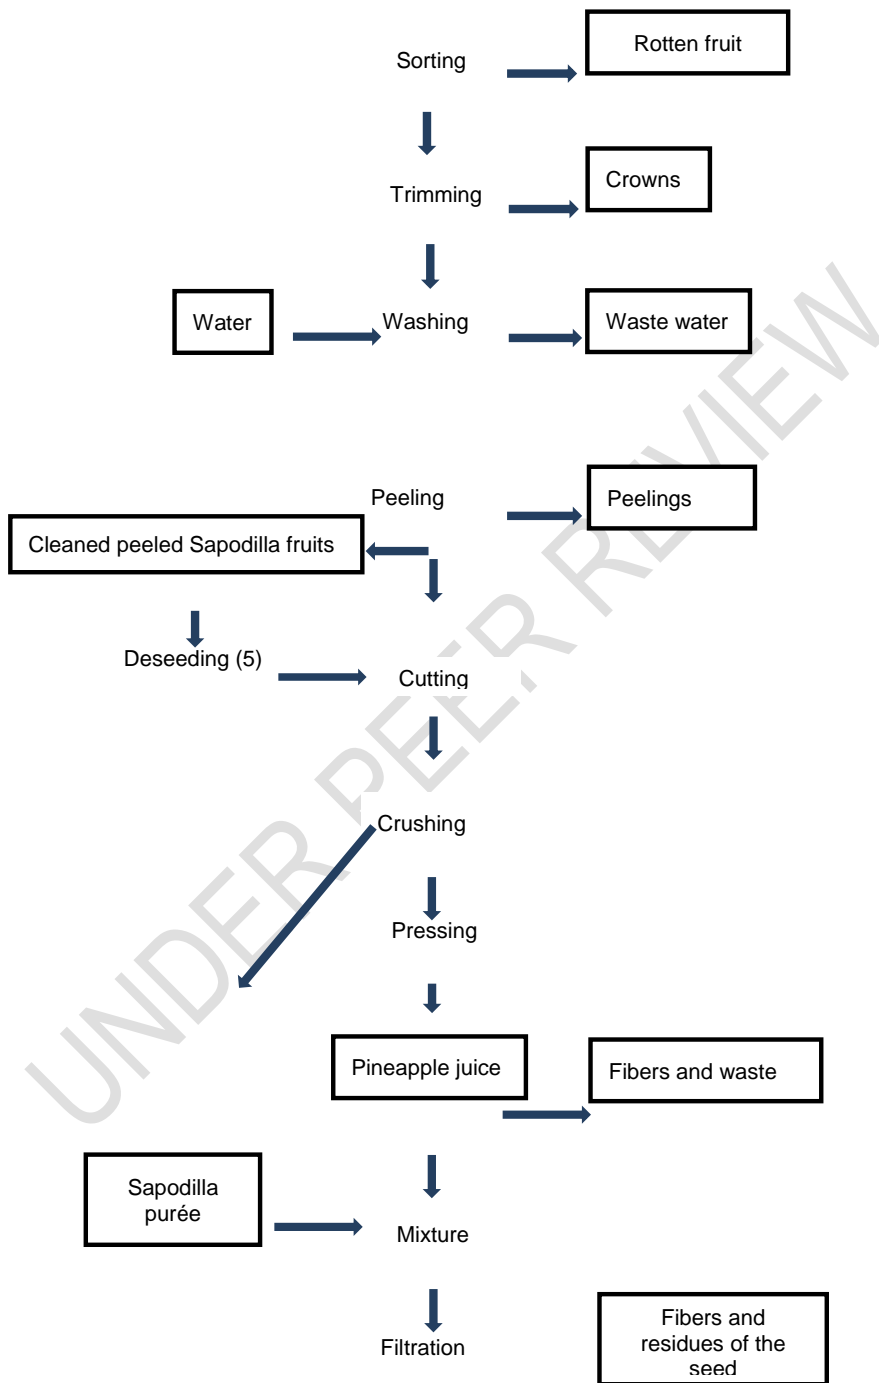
Sorting

Rotten fruit

Trimming

Crowns

Water

Washing

Waste water

Peeling

Peelings

Cleaned peeled Sapodilla fruits

Deseeding (5)

Cutting

Crushing

Pressing

Pineapple juice

Fibers and waste

Sapodilla purée

Mixture

Filtration

Fibers and residues of the seed

UNDER PEER REVIEW